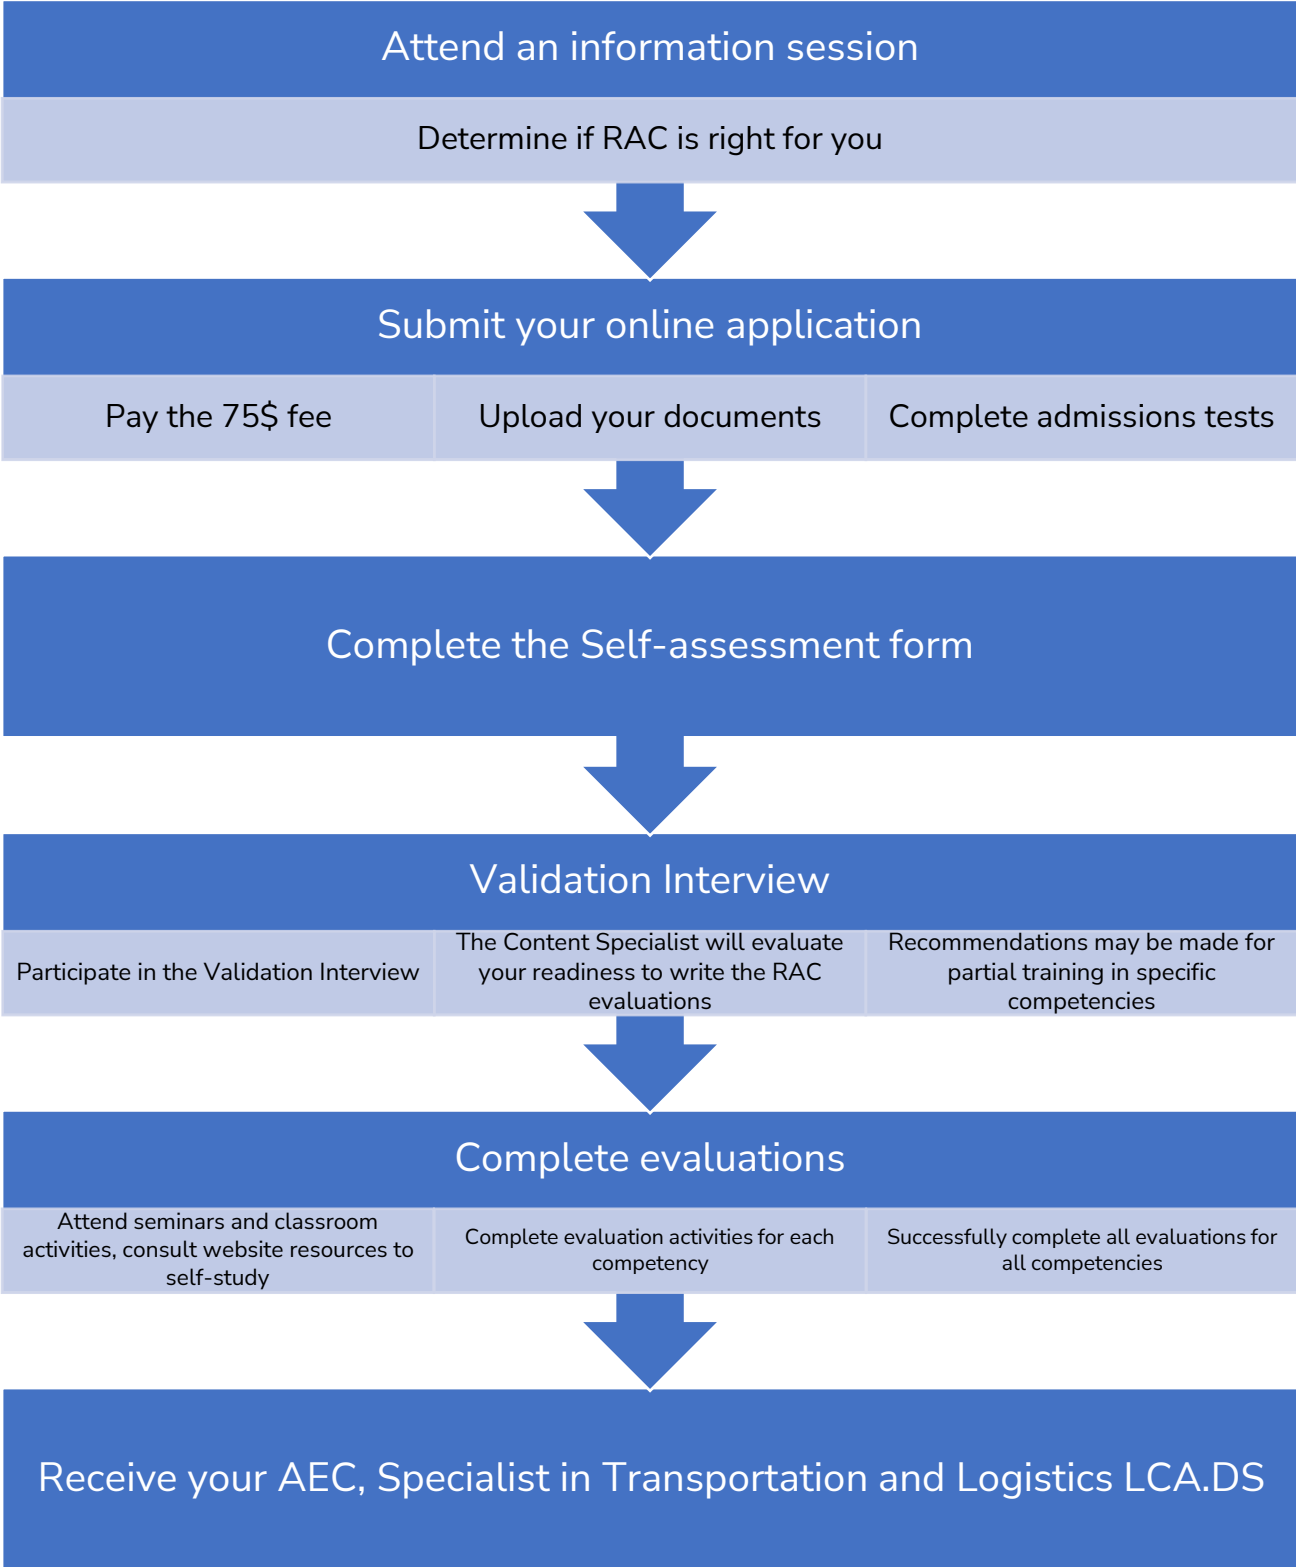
Attend an information session

Determine if RAC is right for you

Submit your online application

Pay the 75$ fee

Upload your documents

Complete admissions tests

Complete the Self-assessment form

Validation Interview

Participate in the Validation Interview

The Content Specialist will evaluate your readiness to write the RAC evaluations

Recommendations may be made for partial training in specific competencies

Complete evaluations

Attend seminars and classroom activities, consult website resources to self-study

Complete evaluation activities for each competency

Successfully complete all evaluations for all competencies

Receive your AEC, Specialist in Transportation and Logistics LCA.DS